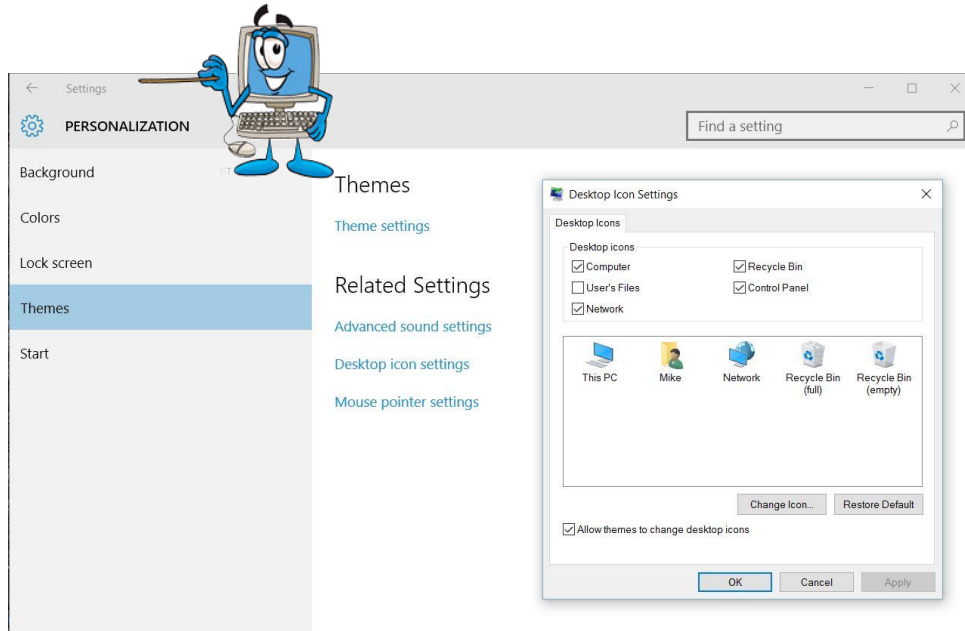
Settings

PERSONALIZATION

Find a setting

Background

Colors

Lock screen

Themes

Start

Themes

Theme settings

Related Settings

Advanced sound settings

Desktop icon settings

Mouse pointer settings

Desktop Icon Settings

Desktop Icons

Desktop icons

Computer

Recycle Bin

User's Files

Control Panel

Network

This PC

Mike

Network

Recycle Bin (full)

Recycle Bin (empty)

Change Icon...

Restore Default

Allow themes to change desktop icons

OK

Cancel

Apply